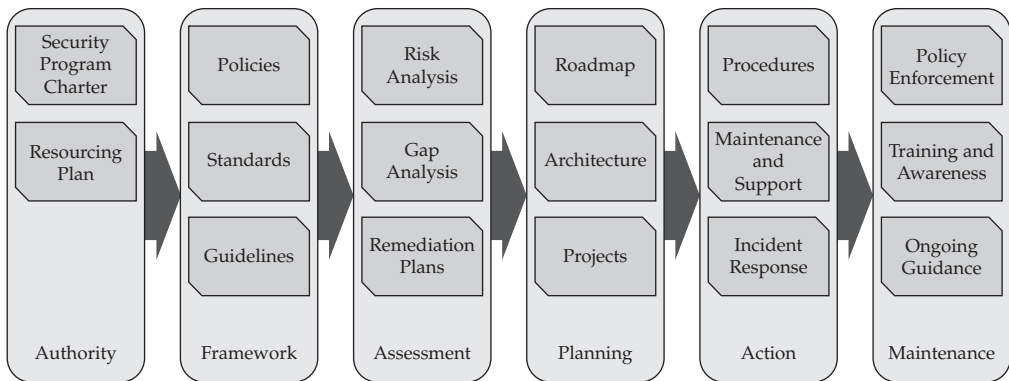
Security Program Charter

Resourcing Plan

Authority

Policies

Standards

Guidelines

Framework

Risk Analysis

Gap Analysis

Remediation Plans

Assessment

Roadmap

Architecture

Projects

Planning

Procedures

Maintenance and Support

Incident Response

Action

Policy Enforcement

Training and Awareness

Ongoing Guidance

Maintenance